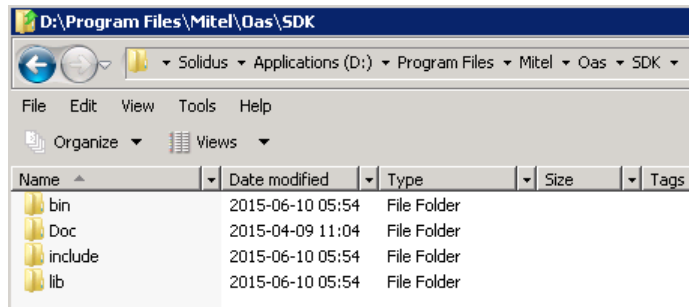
D:\Program Files\Mitel\Oas\SDK

Solidus ▾ Applications (D:) ▾ Program Files ▾ Mitel ▾ Oas ▾ SDK ▾

File Edit View Tools Help

Organize ▾ Views ▾

| Name | Date modified | Type | Size | Tags |
|---|---|---|---|---|
| bin | 2015-06-10 05:54 | File Folder | | |
| Doc | 2015-04-09 11:04 | File Folder | | |
| include | 2015-06-10 05:54 | File Folder | | |
| lib | 2015-06-10 05:54 | File Folder | | |